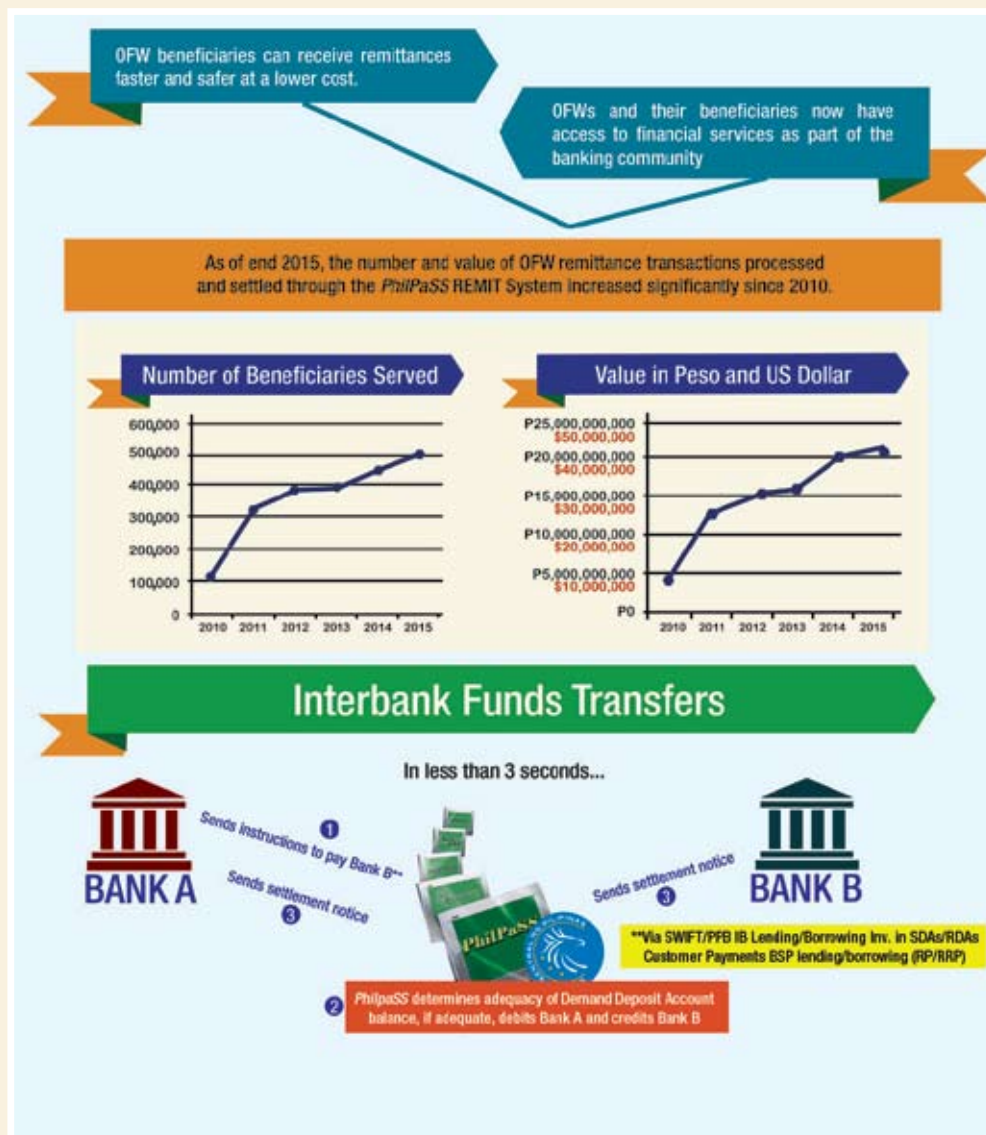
OFW beneficiaries can receive remittances faster and safer at a lower cost.

OFWs and their beneficiaries now have access to financial services as part of the banking community

As of end 2015, the number and value of OFW remittance transactions processed and settled through the PhilPaSS REMIT System increased significantly since 2010.

Number of Beneficiaries Served

600,000
500,000
400,000
300,000
200,000
100,000
0
2010 2011 2012 2013 2014 2015

Value in Peso and US Dollar

P25,000,000,000 $50,000,000
P20,000,000,000 $40,000,000
P15,000,000,000 $30,000,000
P10,000,000,000 $20,000,000
P5,000,000,000 $10,000,000
P0
2010 2011 2012 2013 2014 2015

Interbank Funds Transfers

In less than 3 seconds...

BANK A

1 Sends instructions to pay Bank B**

3 Sends settlement notice

PhilPaSS

3 Sends settlement notice

BANK B

**Via SWIFT/PFB IB Lending/Borrowing Inv. in SDAs/RDAs Customer Payments BSP lending/borrowing (RP/RRP)

2 PhilpaSS determines adequacy of Demand Deposit Account balance, if adequate, debits Bank A and credits Bank B